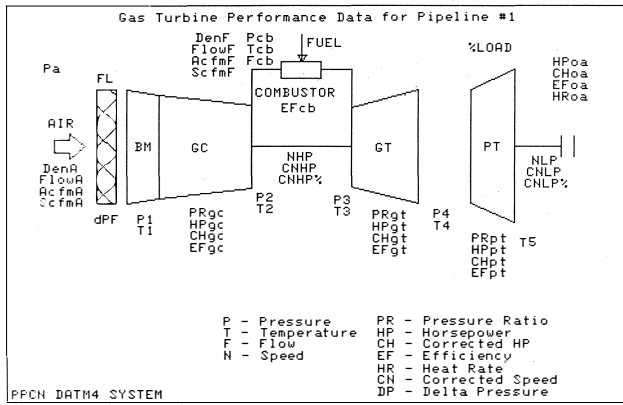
Gas Turbine Performance Data for Pipeline #1

Pa

FL

AIR

DenA
FlowA
AcfmA
ScfmA

dPF

BM

GC

P1
T1

PRgc
HPgc
CHgc
EFgc

DenF
FlowF
AcfmF
ScfmF

Pcb
Tcb
Fcb

FUEL

COMBUSTOR
EFcb

NHP
CNHP
CNHP%

P2
T2

GT

P3
T3

PRgt
HPgt
CHgt
EFgt

P4
T4

%LOAD

PT

PRpt
HPpt
CHpt
EFpt

T5

NLP
CNLP
CNLP%

HPoa
CHoa
EFoa
HRoa

P - Pressure
T - Temperature
F - Flow
N - Speed

PR - Pressure Ratio
HP - Horsepower
CH - Corrected HP
EF - Efficiency
HR - Heat Rate
CN - Corrected Speed
DP - Delta Pressure

PPCN DATM4 SYSTEM